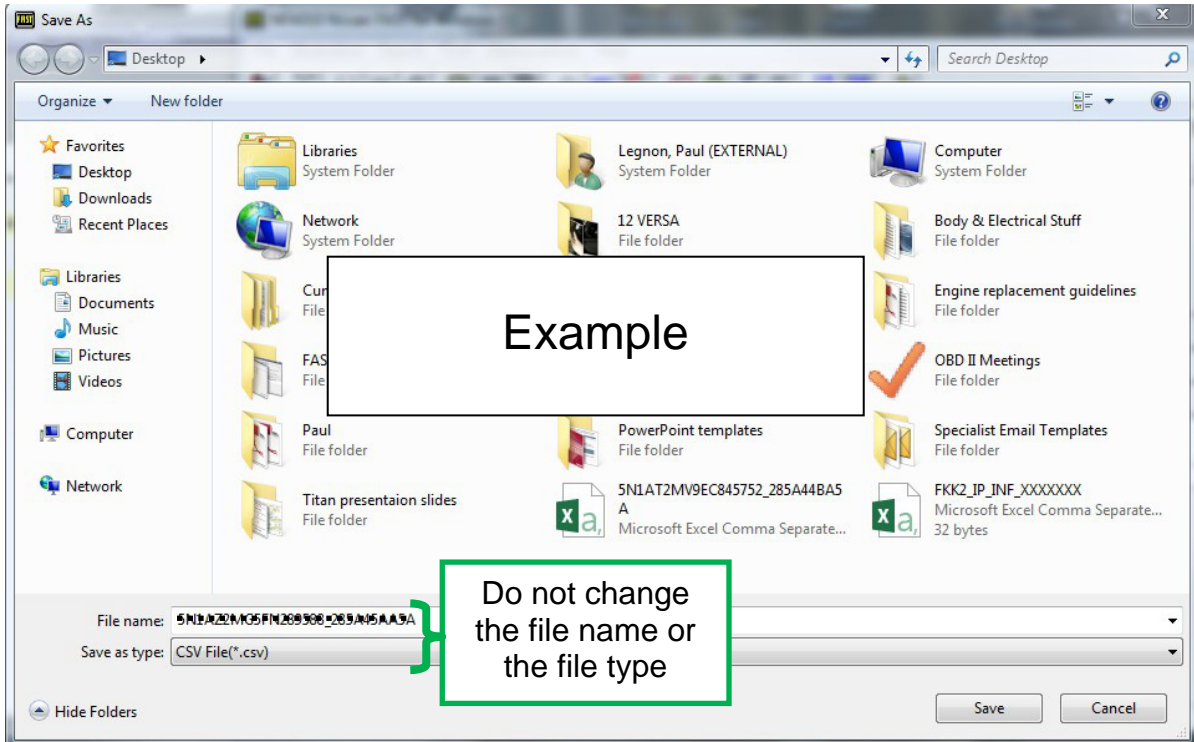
Save As

Desktop ▸

Search Desktop

Organize ▾ New folder

Favorites
Desktop
Downloads
Recent Places

Libraries
Documents
Music
Pictures
Videos

Computer

Network

Libraries
System Folder

Legnon, Paul (EXTERNAL)
System Folder

Computer
System Folder

Network
System Folder

12 VERSA
File folder

Body & Electrical Stuff
File folder

Cu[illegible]
File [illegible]

Engine replacement guidelines
File folder

FAS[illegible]
File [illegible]

OBD II Meetings
File folder

Example

Paul
File folder

PowerPoint templates
File folder

Specialist Email Templates
File folder

Titan presentaion slides
File folder

5N1AT2MV9EC845752_285A44BA5A
Microsoft Excel Comma Separate...

FKK2_IP_INF_XXXXXXX
Microsoft Excel Comma Separate...
32 bytes

File name: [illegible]

Save as type: CSV File(*.csv)

Do not change the file name or the file type

Hide Folders

Save

Cancel